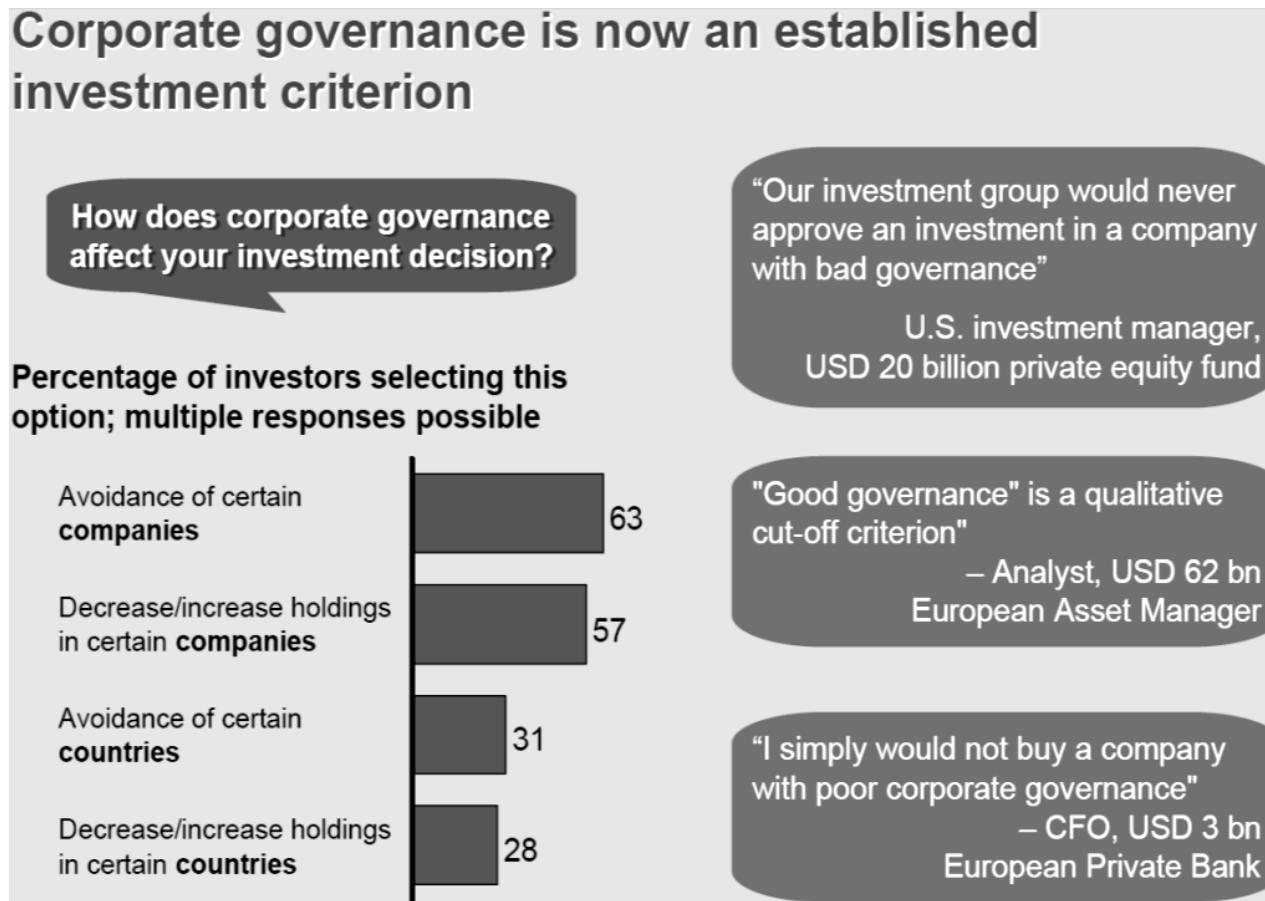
Corporate governance is now an established investment criterion

How does corporate governance affect your investment decision?

Percentage of investors selecting this option; multiple responses possible

| | |
|---|---|
| Avoidance of certain **companies** | 63 |
| Decrease/increase holdings in certain **companies** | 57 |
| Avoidance of certain **countries** | 31 |
| Decrease/increase holdings in certain **countries** | 28 |

“Our investment group would never approve an investment in a company with bad governance”

U.S. investment manager, USD 20 billion private equity fund

"Good governance" is a qualitative cut-off criterion"

– Analyst, USD 62 bn European Asset Manager

“I simply would not buy a company with poor corporate governance"

– CFO, USD 3 bn European Private Bank